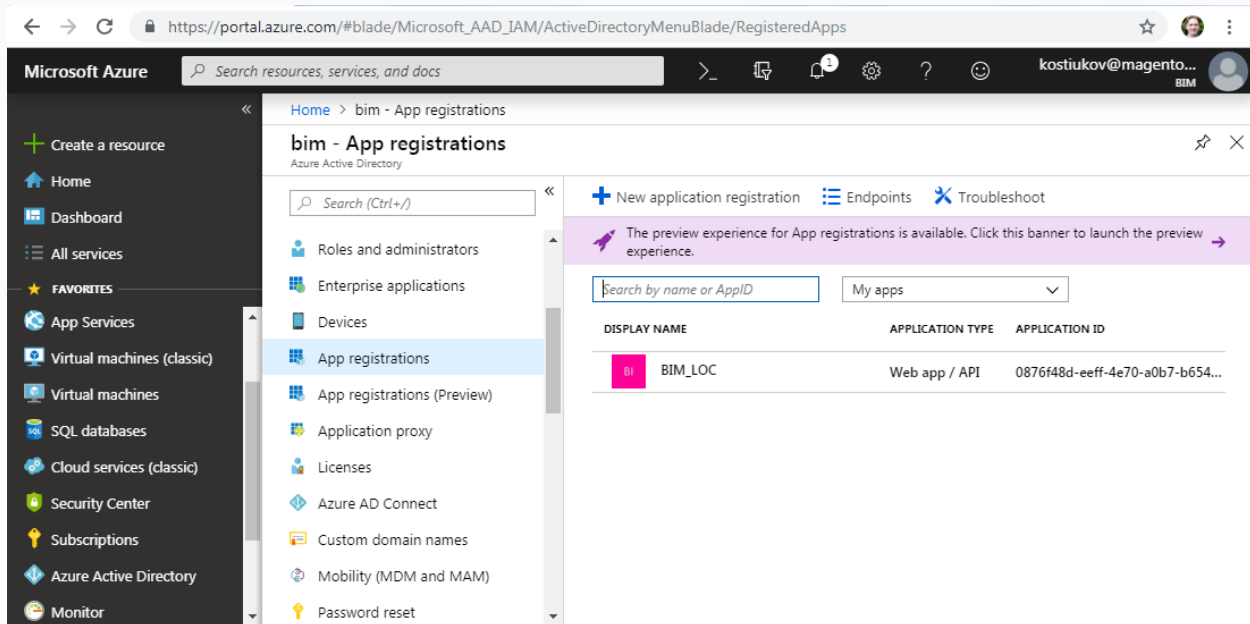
https://portal.azure.com/#blade/Microsoft_AAD_IAM/ActiveDirectoryMenuBlade/RegisteredApps

Microsoft Azure

Search resources, services, and docs

1

kostiukov@magento...
BIM

«

Create a resource
Home
Dashboard
All services
FAVORITES
App Services
Virtual machines (classic)
Virtual machines
SQL databases
Cloud services (classic)
Security Center
Subscriptions
Azure Active Directory
Monitor

Home > bim - App registrations

bim - App registrations
Azure Active Directory

Search (Ctrl+/)

«

Roles and administrators
Enterprise applications
Devices
App registrations
App registrations (Preview)
Application proxy
Licenses
Azure AD Connect
Custom domain names
Mobility (MDM and MAM)
Password reset

New application registration
Endpoints
Troubleshoot

The preview experience for App registrations is available. Click this banner to launch the preview experience.

Search by name or AppID

My apps

| DISPLAY NAME | APPLICATION TYPE | APPLICATION ID |
|---|---|---|
| BI BIM_LOC | Web app / API | 0876f48d-eeff-4e70-a0b7-b654... |